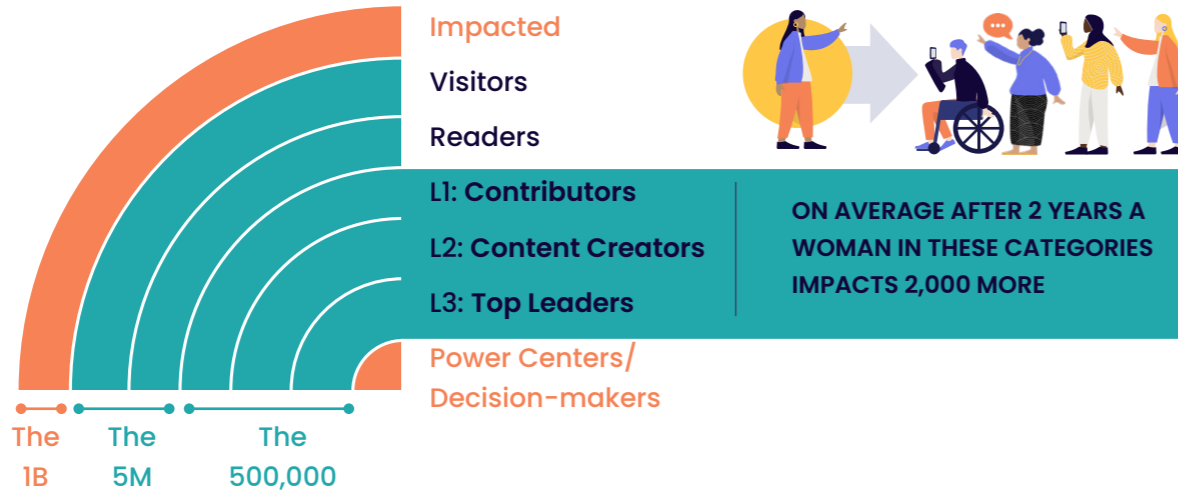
Impacted

Visitors

Readers

L1: Contributors

L2: Content Creators

L3: Top Leaders

ON AVERAGE AFTER 2 YEARS A WOMAN IN THESE CATEGORIES IMPACTS 2,000 MORE

Power Centers/ Decision-makers

The 1B

The 5M

The 500,000